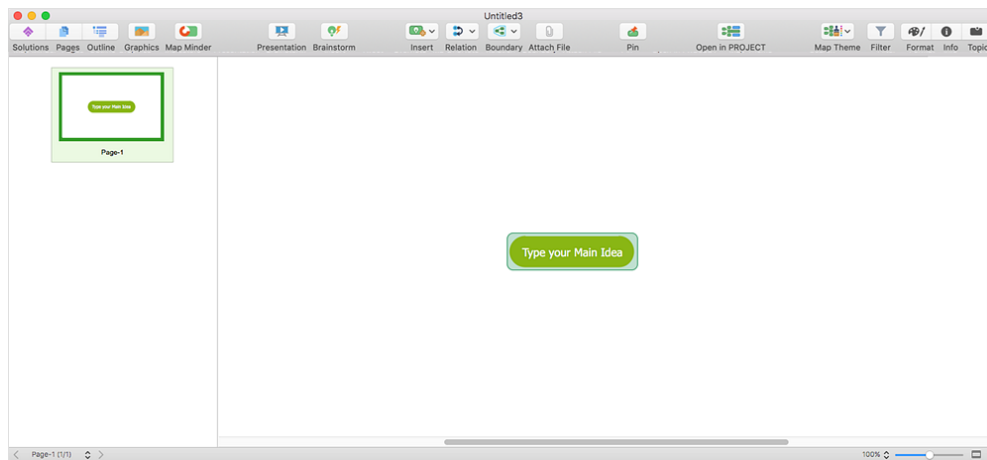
Untitled3

Solutions Pages Outline Graphics Map Minder Presentation Brainstorm Insert Relation Boundary Attach File Pin Open in PROJECT Map Theme Filter Format Info Topic

Type your Main Idea

Page-1

Type your Main Idea

Page-1 (1/1)

100%